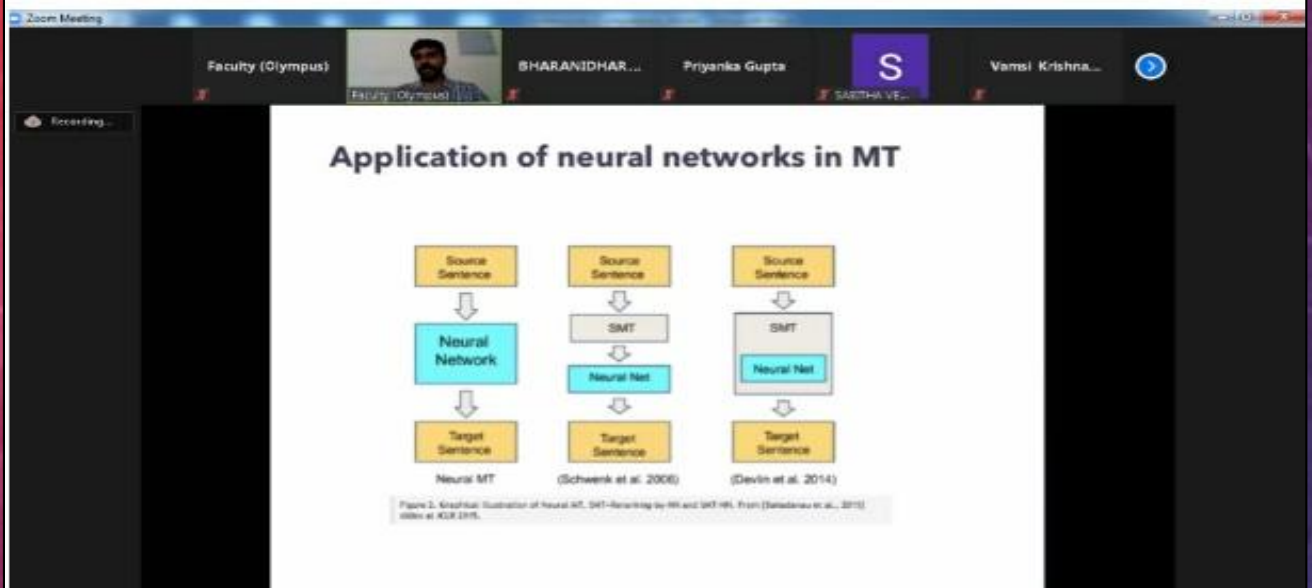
Zoom Meeting

Faculty (Olympus)

Faculty (Olympus)

BHARANIDHAR...

Priyanka Gupta

S

SASTHA VE...

Vamsi Krishna...

Recording...

Application of neural networks in MT

Source Sentence

Neural Network

Target Sentence

Neural MT

Source Sentence

SMT

Neural Net

Target Sentence

(Schwenk et al. 2006)

Source Sentence

SMT

Neural Net

Target Sentence

(Devlin et al. 2014)

Figure 2. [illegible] illustration of Neural MT, SMT-Reranking by NN and SMT-NN. From [Bahdanau et al., 2015] slides at ICLR 2015.